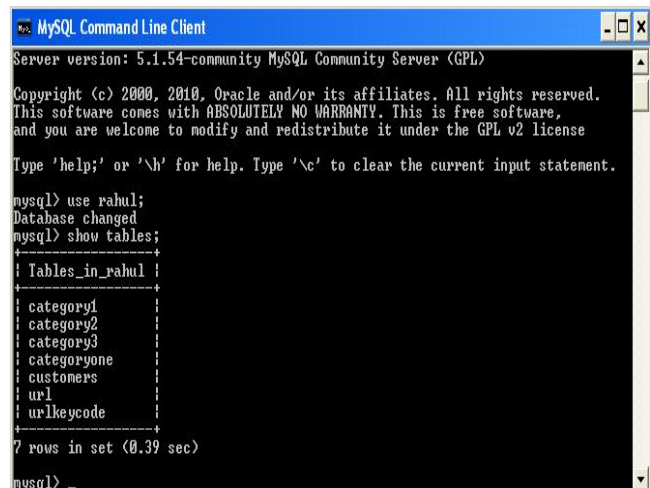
MySQL Command Line Client

Server version: 5.1.54-community MySQL Community Server (GPL)

Copyright (c) 2000, 2010, Oracle and/or its affiliates. All rights reserved.
This software comes with ABSOLUTELY NO WARRANTY. This is free software,
and you are welcome to modify and redistribute it under the GPL v2 license

Type 'help;' or '\h' for help. Type '\c' to clear the current input statement.

mysql> use rahul;
Database changed
mysql> show tables;

| Tables_in_rahul |
|---|
| category1 |
| category2 |
| category3 |
| categoryone |
| customers |
| url |
| urlkeycode |

7 rows in set (0.39 sec)

mysql> _